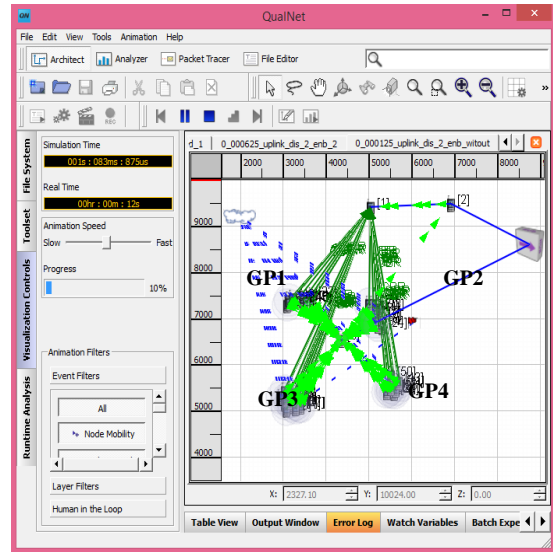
QualNet

File Edit View Tools Animation Help

Architect Analyzer Packet Tracer File Editor

File System Toolset Visualization Controls Runtime Analysis

Simulation Time
001s : 083ms : 875us

Real Time
00hr : 00m : 12s

Animation Speed
Slow Fast

Progress
10%

Animation Filters

Event Filters

All

Node Mobility

Layer Filters

Human in the Loop

d_1 0_000625_uplink_dis_2_enb_2 0_000125_uplink_dis_2_enb_witout

2000 3000 4000 5000 6000 7000 8000

9000 8000 7000 6000 5000 4000

[1] [2]

GP1 GP2 GP3 GP4

[50]

X: 2327.10 Y: 10024.00 Z: 0.00

Table View Output Window Error Log Watch Variables Batch Expe